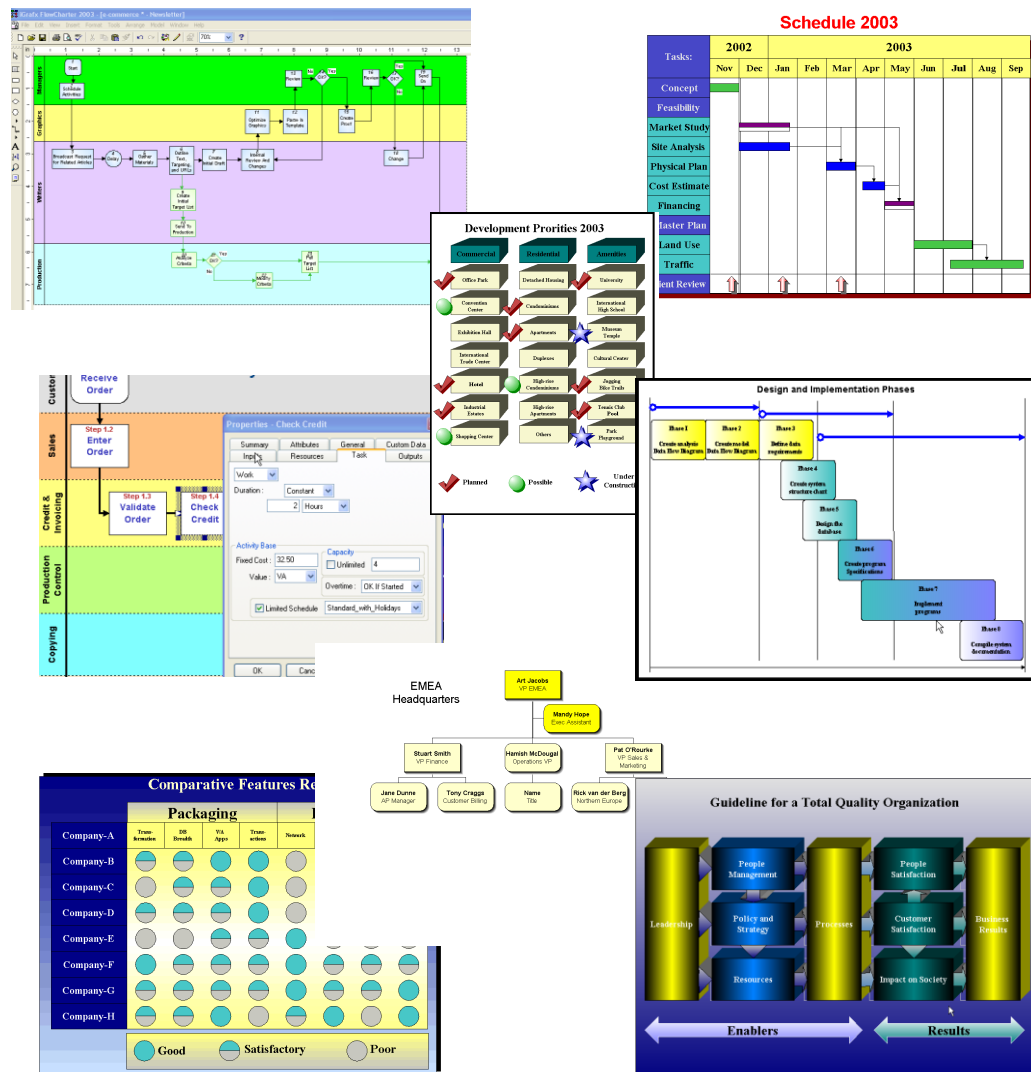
Grafx FlowCharter 2003 - [e-commerce * - Newsletter]

Managers
Graphics
Writers
Production

Start
Schedule Activities
Breakdown Request for Related Articles
Daisy
Gather Materials
Outline Text, Targeting, and URLs
Create Initial Draft
Optimize Graphics
Paste In Template
Internal Review And Changes
Review
OK?
Create Proof
Review
OK?
Send On
Change
Create Initial Target List
Send To Production
Analyze Criteria
OK?
Modify Criteria
Fill Target List

Schedule 2003

| Tasks: | 2002 Nov | Dec | 2003 Jan | Feb | Mar | Apr | May | Jun | Jul | Aug | Sep |
|---|---|---|---|---|---|---|---|---|---|---|---|
| Concept | | | | | | | | | | | |
| Feasibility | | | | | | | | | | | |
| Market Study | | | | | | | | | | | |
| Site Analysis | | | | | | | | | | | |
| Physical Plan | | | | | | | | | | | |
| Cost Estimate | | | | | | | | | | | |
| Financing | | | | | | | | | | | |
| Master Plan | | | | | | | | | | | |
| Land Use | | | | | | | | | | | |
| Traffic | | | | | | | | | | | |
| ient Review | | | | | | | | | | | |

Development Prorities 2003
Commercial
Residential
Amenities
Office Park
Detached Housing
University
Convention Center
Condominiums
International High School
Exhibition Hall
Apartments
Museum Temple
International Trade Center
Duplexes
Cultural Center
Hotel
High-rise Condominiums
Jogging Bike Trails
Industrial Estates
High-rise Apartments
Tennis Club Pool
Shopping Center
Others
Park Playground
Planned
Possible
Under Construct

Receive Order
Sales
Step 1.2 Enter Order
Credit & Invoicing
Step 1.3 Validate Order
Step 1.4 Check Credit
Production Control
Copying
Custo

Properties - Check Credit
Summary
Attributes
General
Custom Data
Inpu
Resources
Task
Outputs
Work
Duration :
Constant
2
Hours
Activity Base
Fixed Cost :
32.50
Value :
VA
Capacity
Unlimited
4
Overtime :
OK If Started
Limited Schedule
Standard_with_Holidays
OK
Canc

Design and Implementation Phases
Phase 1 Create analysis Data Flow Diagram
Phase 2 Create detail Data Flow Diagram
Phase 3 Define data requirements
Phase 4 Create system structure chart
Phase 5 Design the database
Phase 6 Create program Specifications
Phase 7 Implement programs
Phase 8 Compile system documentation

EMEA Headquarters
Art Jacobs VP EMEA
Mandy Hope Exec Assistant
Stuart Smith VP Finance
Hamish McDougal Operations VP
Pat O'Rourke VP Sales & Marketing
Jane Dunne AP Manager
Tony Craggs Customer Billing
Name Title
Rick van der Berg Northern Europe

Comparative Features Re
Packaging
Trans-formation
DB Breadth
VA Apps
Trans-actions
Network
Company-A
Company-B
Company-C
Company-D
Company-E
Company-F
Company-G
Company-H
Good
Satisfactory
Poor

Guideline for a Total Quality Organization
Leadership
People Management
Policy and Strategy
Resources
Processes
People Satisfaction
Customer Satisfaction
Impact on Society
Business Results
Enablers
Results